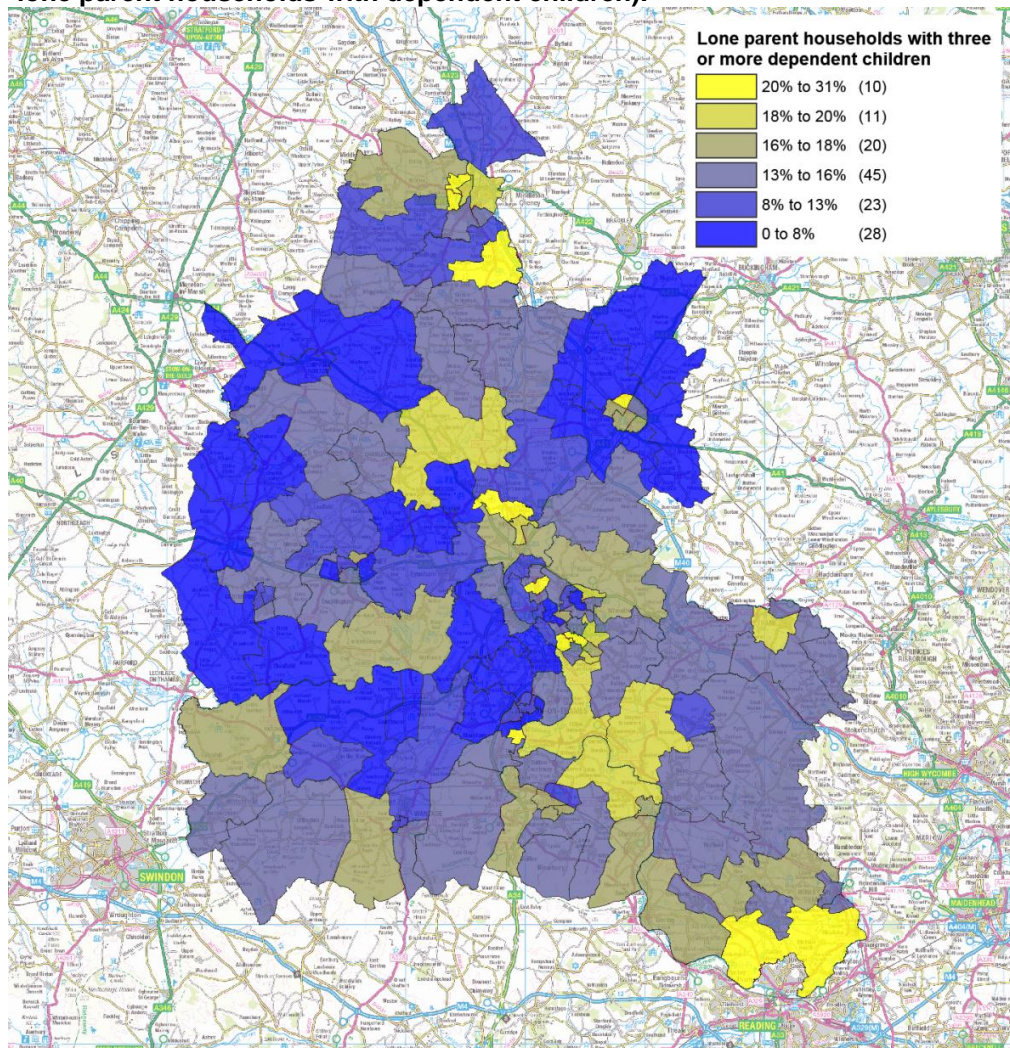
lone parent households with dependent children).

Lone parent households with three or more dependent children

20% to 31% (10)
18% to 20% (11)
16% to 18% (20)
13% to 16% (45)
8% to 13% (23)
0 to 8% (28)

STRATFORD-UPON-AVON
BUCKINGHAM
AYLESBURY
NORTHLEACH
SWINDON
WENDOVER
PRINCES RISBOROUGH
HIGH WYCOMBE
MAIDENHEAD
READING
M40
M4
A34
A44
A429
A422
A421
A413
A41
A419
A4010
A404
A404(M)